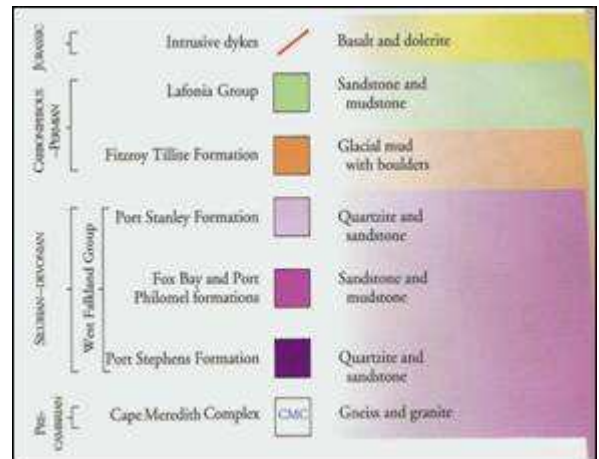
JURASSIC

Intrusive dykes

Basalt and dolerite

CARBONIFEROUS –PERMIAN

Lafonia Group

Sandstone and mudstone

Fitzroy Tillite Formation

Glacial mud with boulders

SILURIAN–DEVONIAN

West Falkland Group

Port Stanley Formation

Quartzite and sandstone

Fox Bay and Port Philomel formations

Sandstone and mudstone

Port Stephens Formation

Quartzite and sandstone

PRE-CAMBRIAN

Cape Meredith Complex

CMC

Gneiss and granite